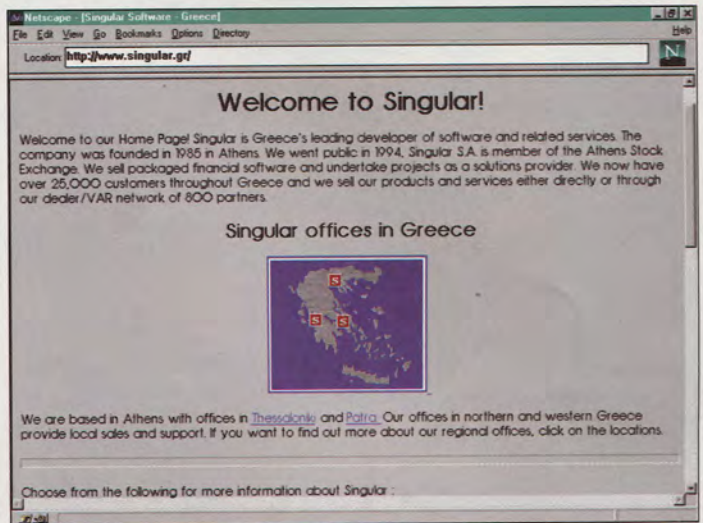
Netscape - [Singular Software - Greece]

File Edit View Go Bookmarks Options Directory Help

Location: http://www.singular.gr/

N

Welcome to Singular!

Welcome to our Home Page! Singular is Greece's leading developer of software and related services. The company was founded in 1985 in Athens. We went public in 1994, Singular S.A. is member of the Athens Stock Exchange. We sell packaged financial software and undertake projects as a solutions provider. We now have over 25,000 customers throughout Greece and we sell our products and services either directly or through our dealer/VAR network of 800 partners.

Singular offices in Greece

S S S

We are based in Athens with offices in Thessaloniki and Patra. Our offices in northern and western Greece provide local sales and support. If you want to find out more about our regional offices, click on the locations.

Choose from the following for more information about Singular :